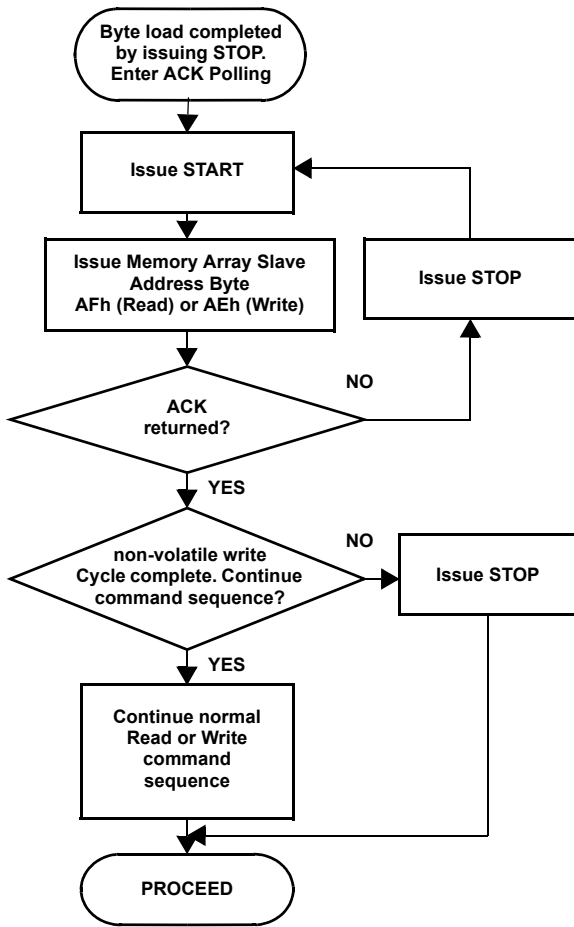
Byte load completed by issuing STOP. Enter ACK Polling

Issue START

Issue Memory Array Slave Address Byte AFh (Read) or AEh (Write)

Issue STOP

NO

ACK returned?

YES

NO

non-volatile write Cycle complete. Continue command sequence?

Issue STOP

YES

Continue normal Read or Write command sequence

PROCEED